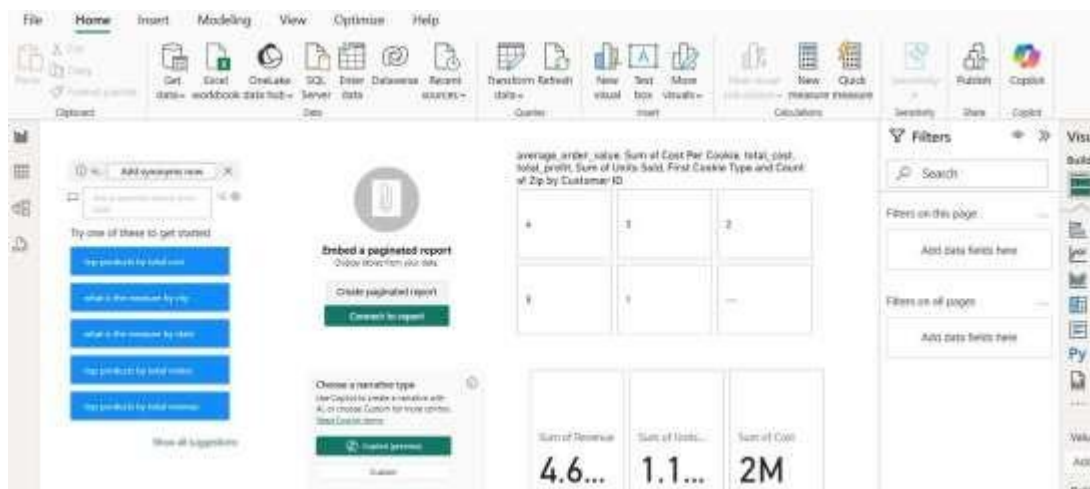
File Home Insert Modeling View Optimize Help

Paste Cut Copy Format painter
Clipboard

Get data Excel workbook OneLake data hub SQL Server Enter data Dataverse Recent sources
Data

Transform data Refresh
Queries

New visual Text box More visuals
Insert

New visual calculation New measure Quick measure
Calculations

Sensitivity
Sensitivity

Publish
Share

Copilot
Copilot

Add synonyms now

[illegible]

Try one of these to get started

top products by total cost

what is the measure by city

what is the measure by state

top products by total orders

top products by total revenue

Show all suggestions

Embed a paginated report
Display tables from your data.

Create paginated report

Connect to report

Choose a narrative type
Use Copilot to create a narrative with AI, or choose Custom for more control. Read Copilot terms

Copilot (preview)

Custom

average_order_value, Sum of Cost Per Cookie, total_cost, total_profit, Sum of Units Sold, First Cookie Type and Count of Zip by Customer ID

| 4 | 1 | 2 |
|---|---|---|
| 3 | 1 | ... |

Sum of Revenue
4.6...

Sum of Units...
1.1...

Sum of Cost
2M

Filters

Search

Filters on this page

Add data fields here

Filters on all pages

Add data fields here

Visu

Build

Py

Valu

Add